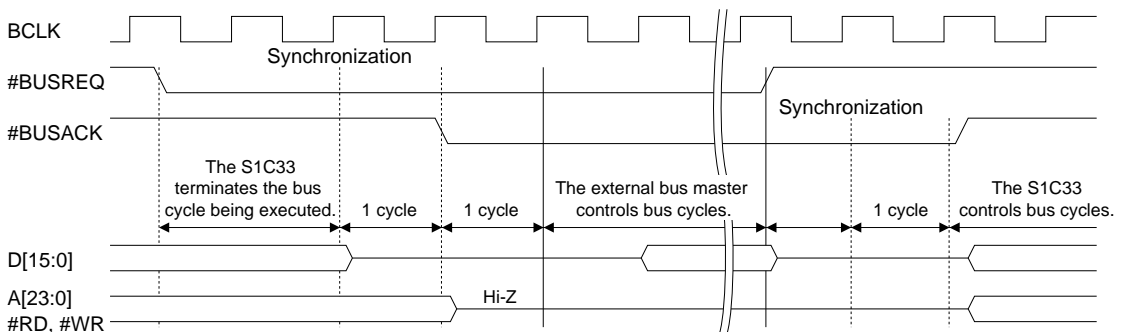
BCLK

Synchronization

#BUSREQ

Synchronization

#BUSACK

The S1C33 terminates the bus cycle being executed.

1 cycle

1 cycle

The external bus master controls bus cycles.

1 cycle

The S1C33 controls bus cycles.

D[15:0]

A[23:0]
#RD, #WR

Hi-Z